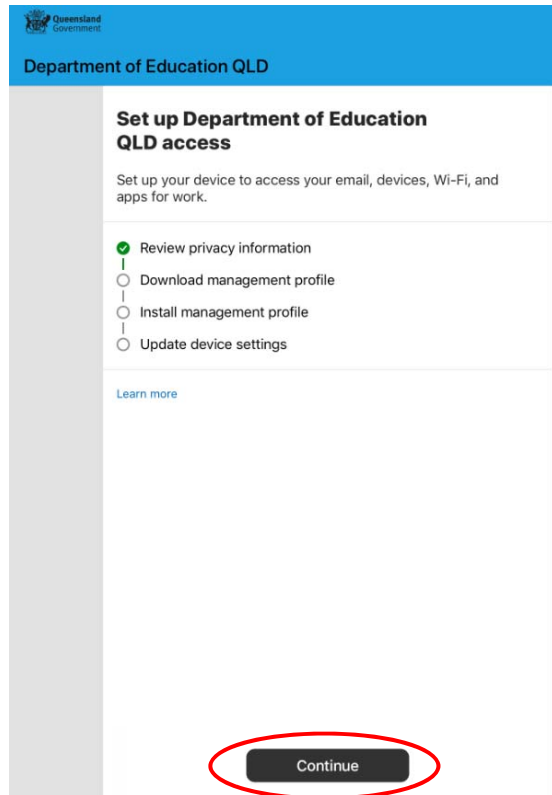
Queensland Government

Department of Education QLD

Set up Department of Education QLD access

Set up your device to access your email, devices, Wi-Fi, and apps for work.

Review privacy information

Download management profile

Install management profile

Update device settings

Learn more

Continue